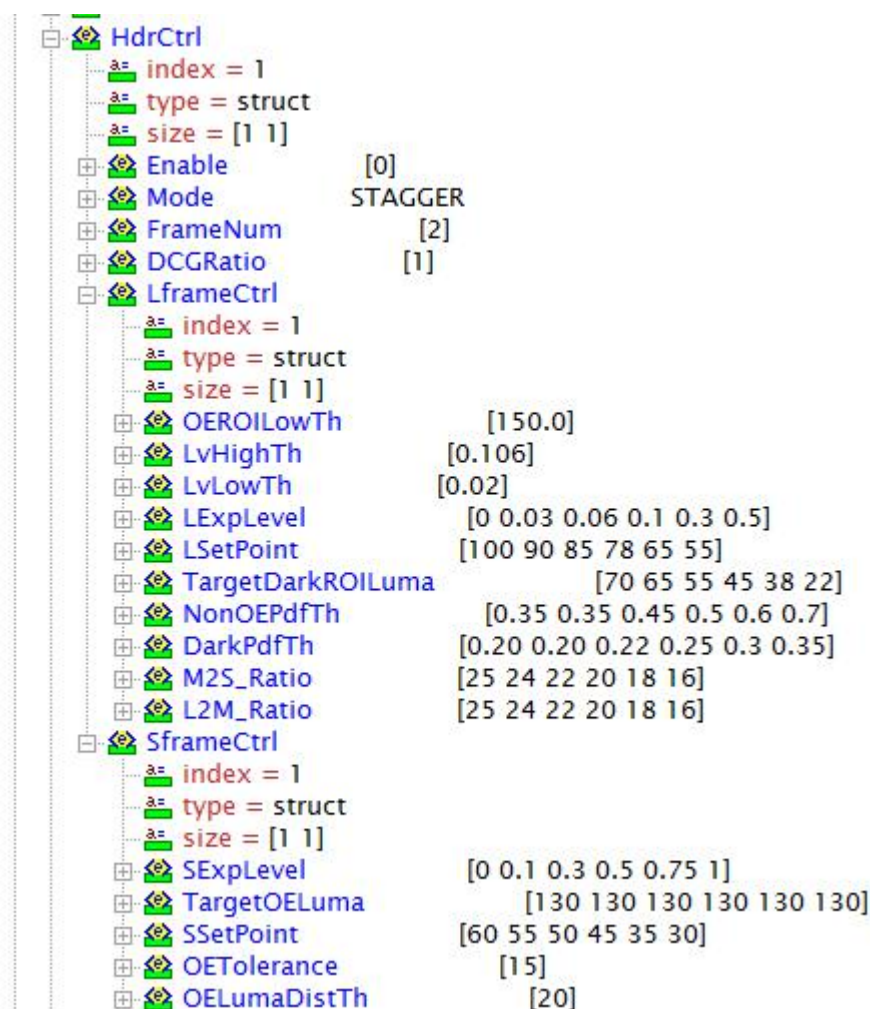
HdrCtrl
index = 1
type = struct
size = [1 1]
Enable [0]
Mode STAGGER
FrameNum [2]
DCGRatio [1]
LframeCtrl
index = 1
type = struct
size = [1 1]
OEROILowTh [150.0]
LvHighTh [0.106]
LvLowTh [0.02]
LExpLevel [0 0.03 0.06 0.1 0.3 0.5]
LSetPoint [100 90 85 78 65 55]
TargetDarkROILuma [70 65 55 45 38 22]
NonOEPdfTh [0.35 0.35 0.45 0.5 0.6 0.7]
DarkPdfTh [0.20 0.20 0.22 0.25 0.3 0.35]
M2S_Ratio [25 24 22 20 18 16]
L2M_Ratio [25 24 22 20 18 16]
SframeCtrl
index = 1
type = struct
size = [1 1]
SExpLevel [0 0.1 0.3 0.5 0.75 1]
TargetOELuma [130 130 130 130 130 130]
SSetPoint [60 55 50 45 35 30]
OETolerance [15]
OELumaDistTh [20]